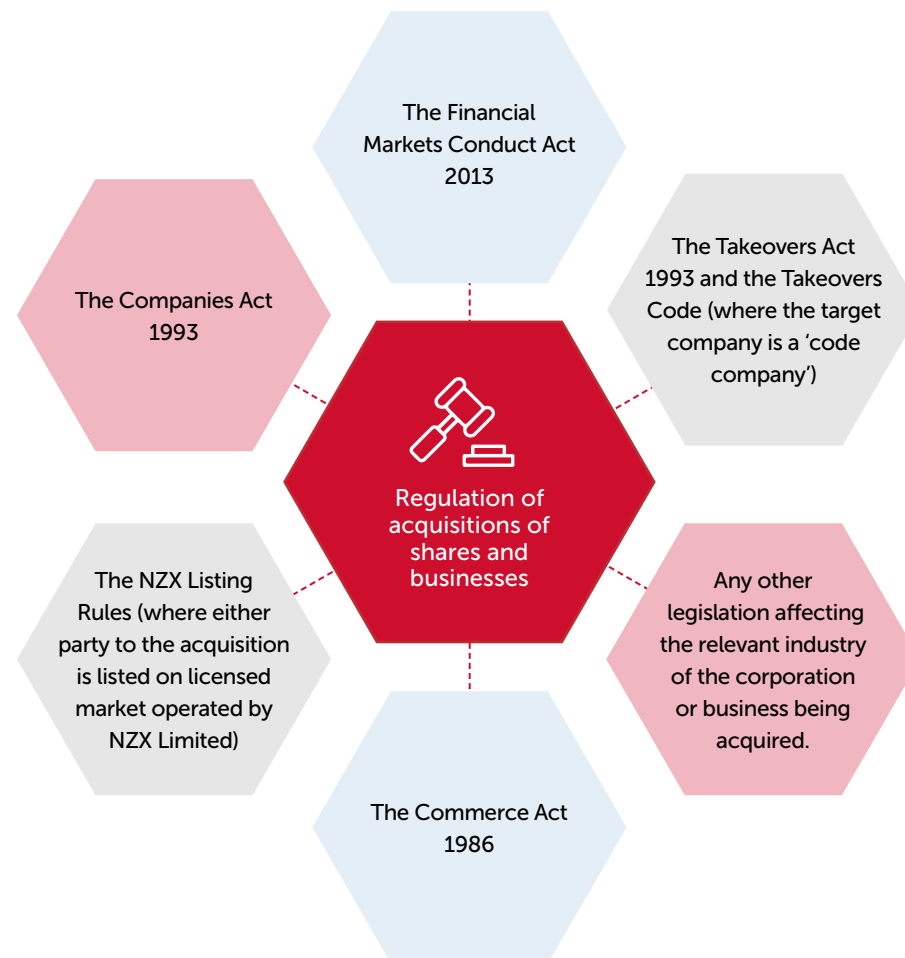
The Financial Markets Conduct Act 2013

The Companies Act 1993

The Takeovers Act 1993 and the Takeovers Code (where the target company is a 'code company')

Regulation of acquisitions of shares and businesses

The NZX Listing Rules (where either party to the acquisition is listed on licensed market operated by NZX Limited)

Any other legislation affecting the relevant industry of the corporation or business being acquired.

The Commerce Act 1986